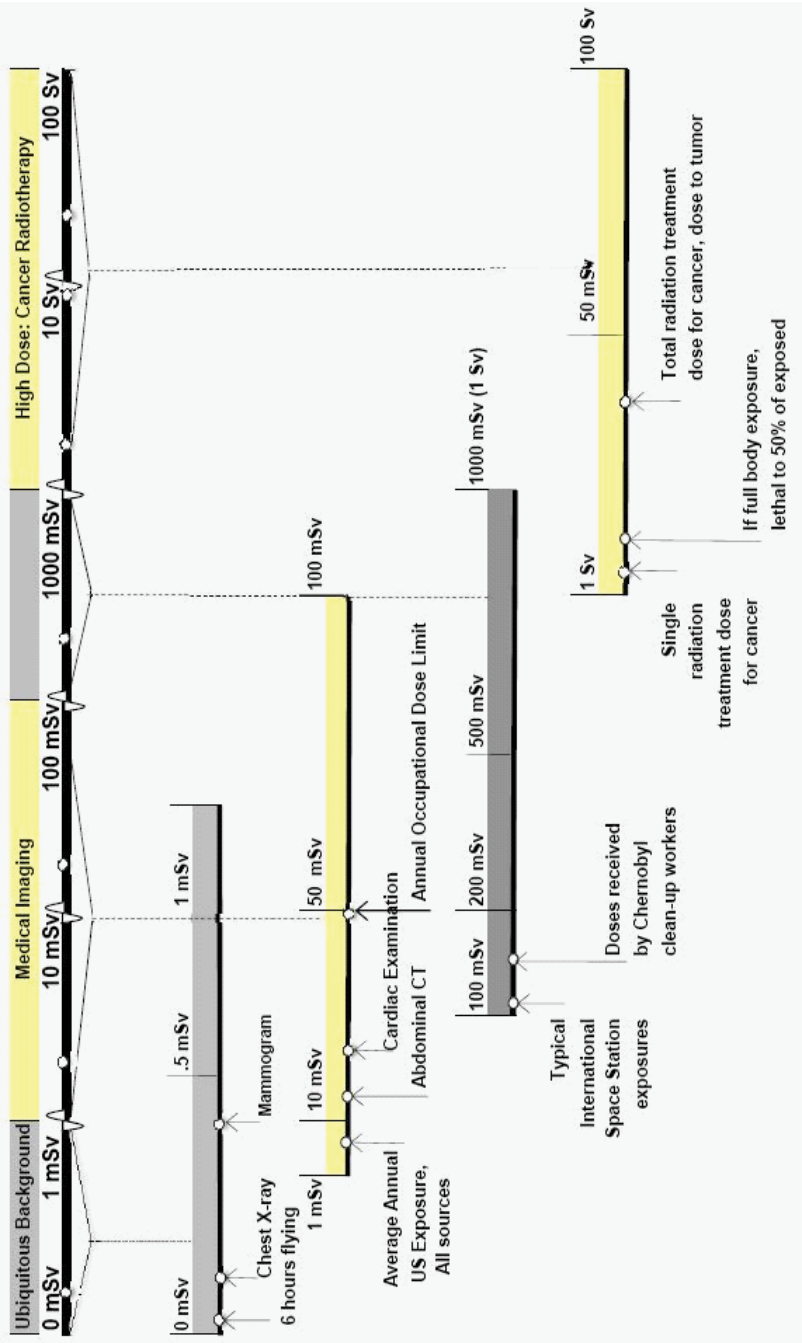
Ubiquitous Background
Medical Imaging
High Dose: Cancer Radiotherapy

0 mSv
1 mSv
10 mSv
100 mSv
1000 mSv
10 Sv
100 Sv

0 mSv
.5 mSv
1 mSv
6 hours flying
Chest X-ray
Mammogram

1 mSv
10 mSv
50 mSv
100 mSv
Average Annual US Exposure, All sources
Abdominal CT
Cardiac Examination
Annual Occupational Dose Limit

100 mSv
200 mSv
500 mSv
1000 mSv (1 Sv)
Typical International Space Station exposures
Doses received by Chernobyl clean-up workers

1 Sv
50 mSv
100 Sv
Single radiation treatment dose for cancer
If full body exposure, lethal to 50% of exposed
Total radiation treatment dose for cancer, dose to tumor